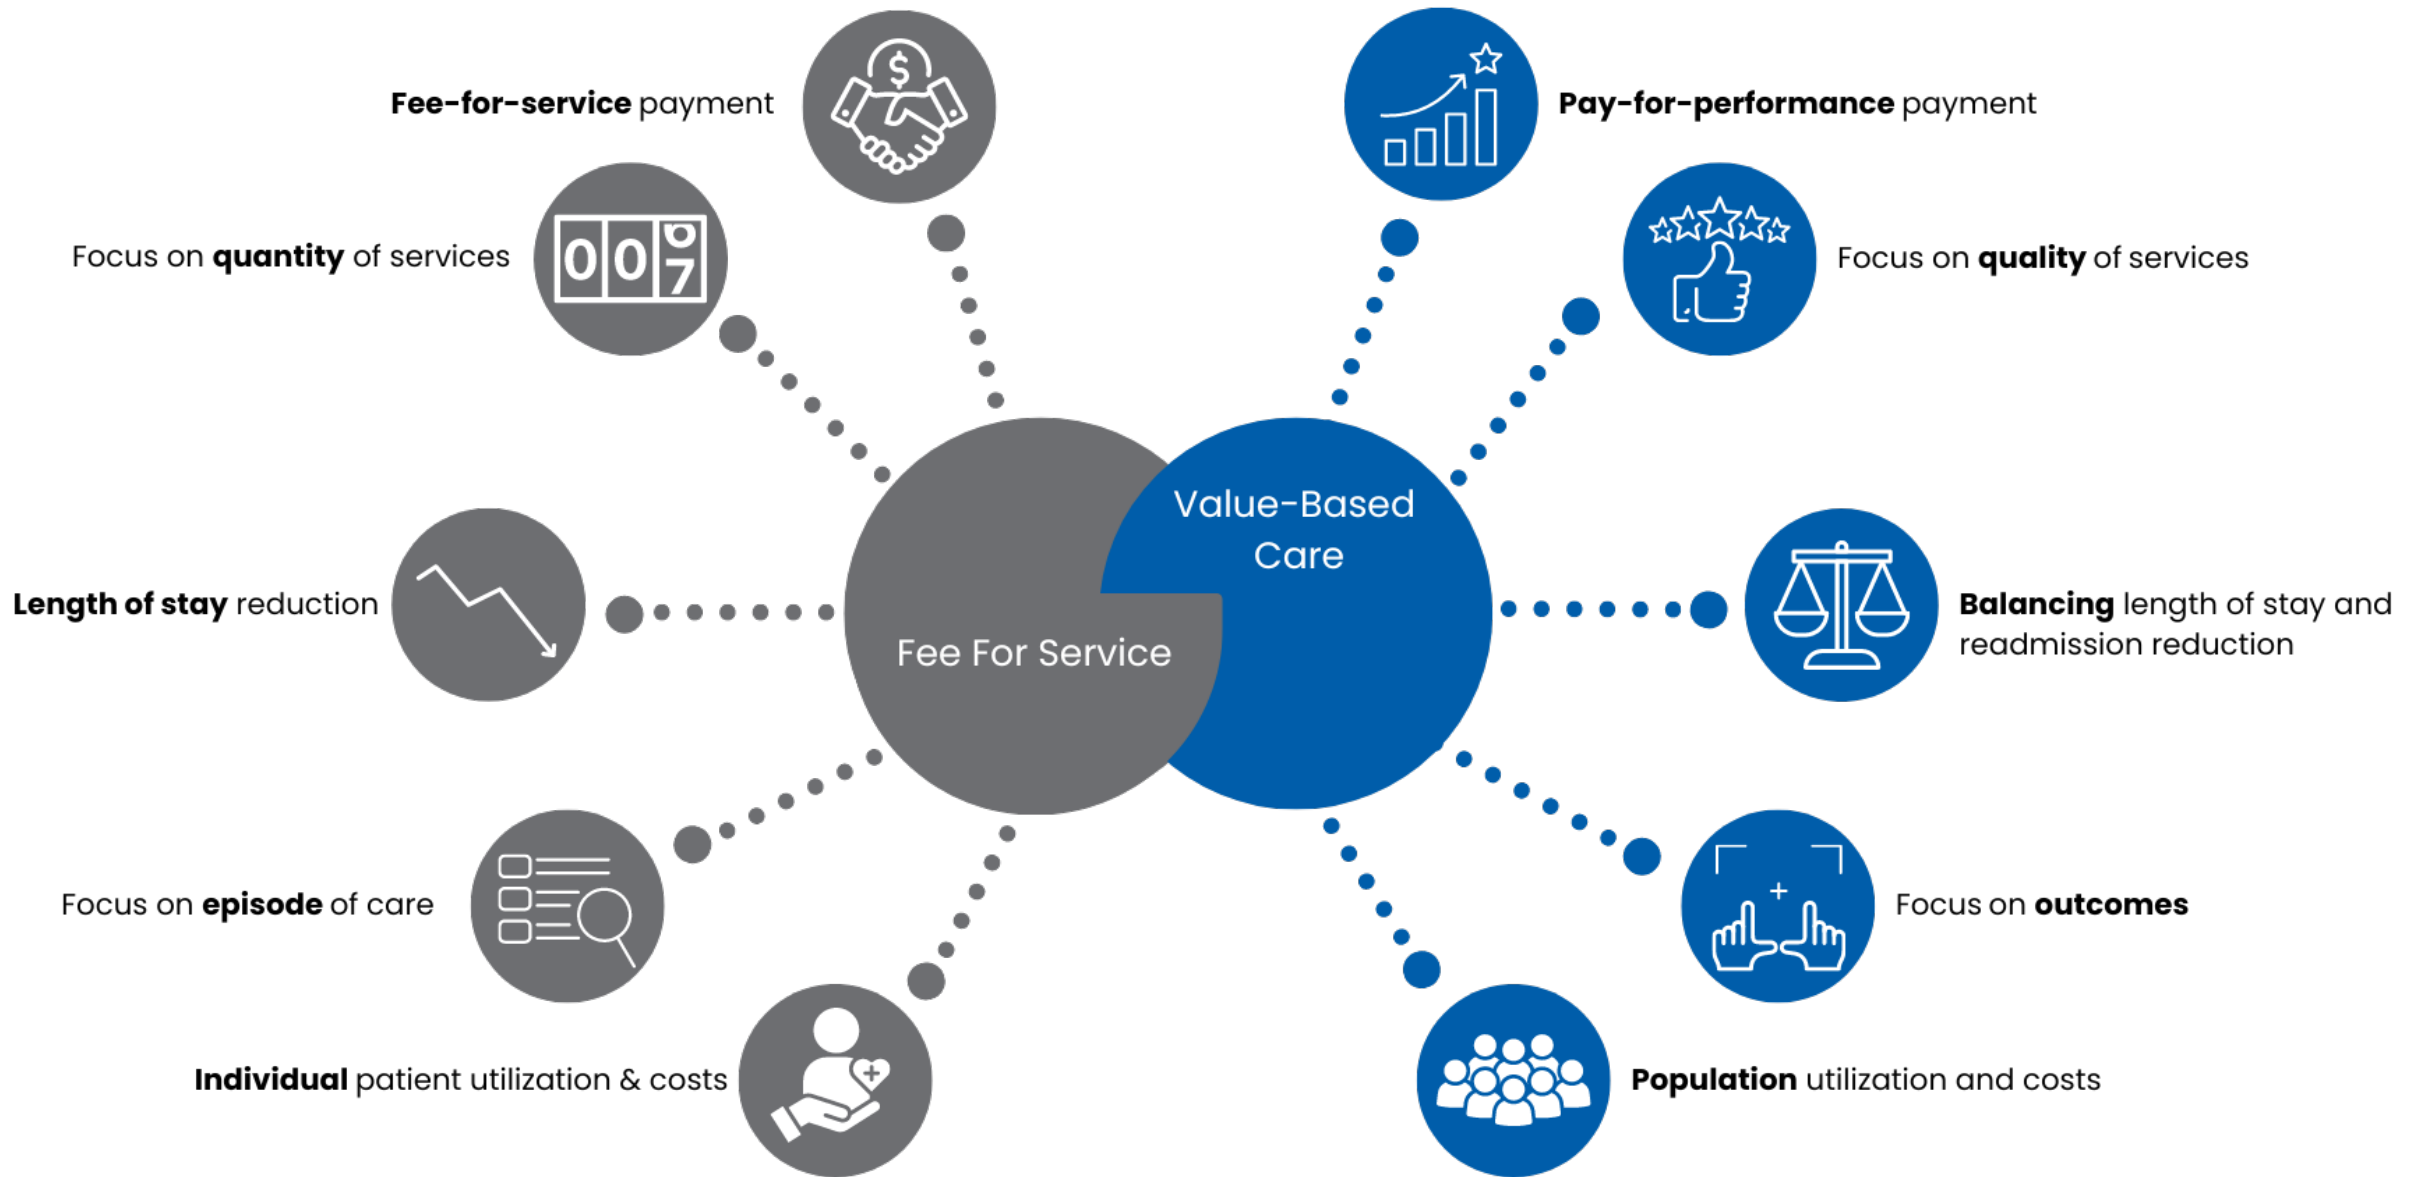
**Fee-for-service** payment

Focus on **quantity** of services

**Length of stay** reduction

Focus on **episode** of care

**Individual** patient utilization & costs

Fee For Service

Value-Based Care

**Pay-for-performance** payment

Focus on **quality** of services

**Balancing** length of stay and readmission reduction

Focus on **outcomes**

**Population** utilization and costs